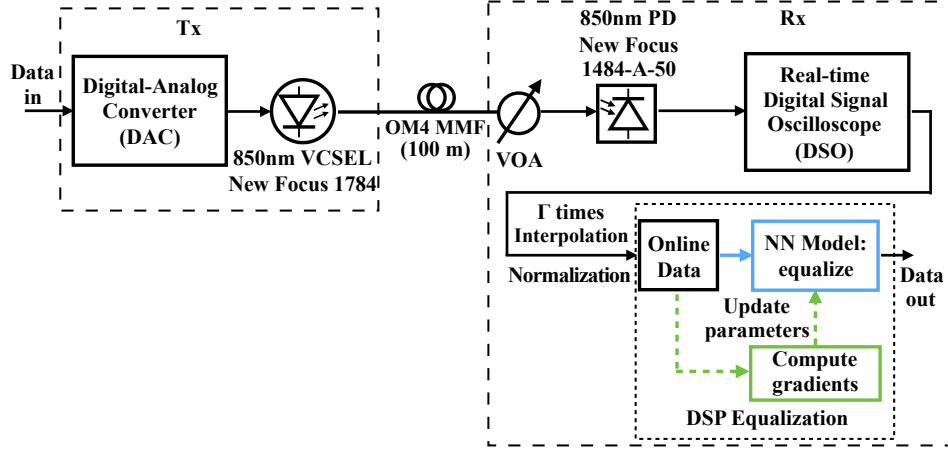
Tx

Data in

Digital-Analog Converter (DAC)

850nm VCSEL New Focus 1784

OM4 MMF (100 m)

VOA

850nm PD New Focus 1484-A-50

Rx

Real-time Digital Signal Oscilloscope (DSO)

Γ times Interpolation

Normalization

Online Data

NN Model: equalize

Data out

Update parameters

Compute gradients

DSP Equalization